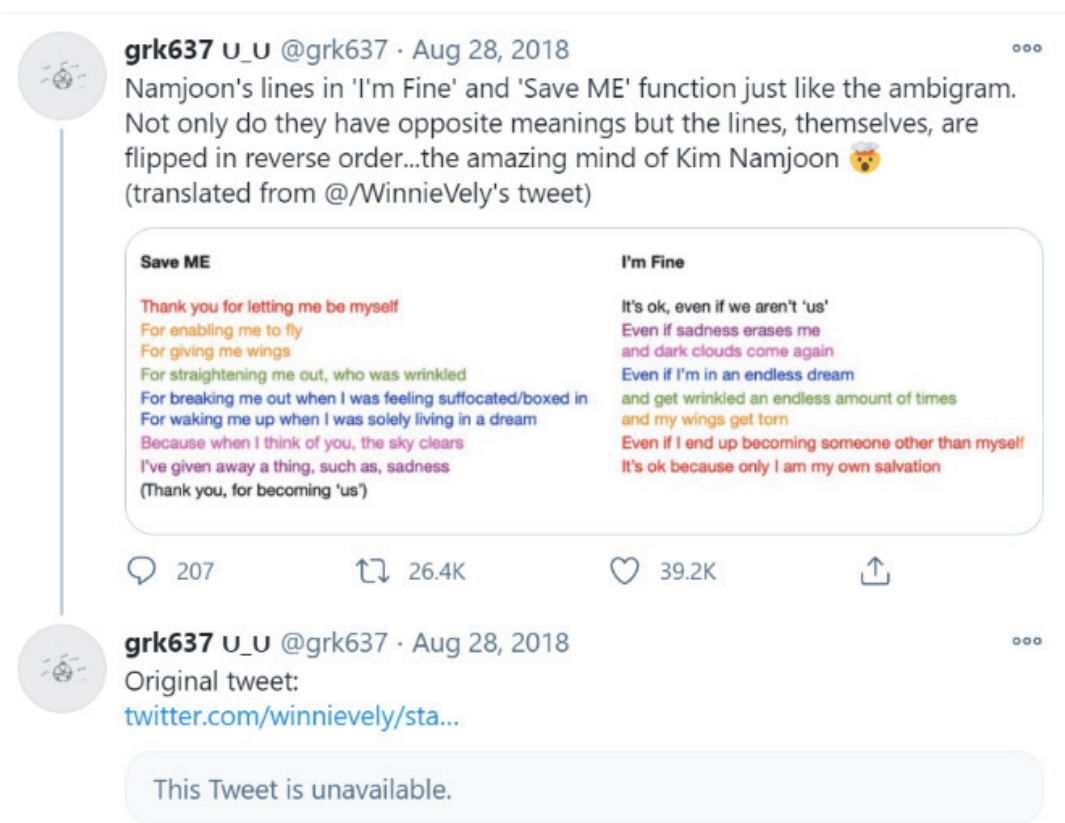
grk637 ⊍_⊍ @grk637 · Aug 28, 2018

Namjoon's lines in 'I'm Fine' and 'Save ME' function just like the ambigram. Not only do they have opposite meanings but the lines, themselves, are flipped in reverse order...the amazing mind of Kim Namjoon 🤯
(translated from @/WinnieVely's tweet)

Save ME

Thank you for letting me be myself
For enabling me to fly
For giving me wings
For straightening me out, who was wrinkled
For breaking me out when I was feeling suffocated/boxed in
For waking me up when I was solely living in a dream
Because when I think of you, the sky clears
I've given away a thing, such as, sadness
(Thank you, for becoming 'us')

I'm Fine

It's ok, even if we aren't 'us'
Even if sadness erases me
and dark clouds come again
Even if I'm in an endless dream
and get wrinkled an endless amount of times
and my wings get torn
Even if I end up becoming someone other than myself
It's ok because only I am my own salvation

207 26.4K 39.2K

grk637 ⊍_⊍ @grk637 · Aug 28, 2018

Original tweet:
twitter.com/winnievely/sta...

This Tweet is unavailable.